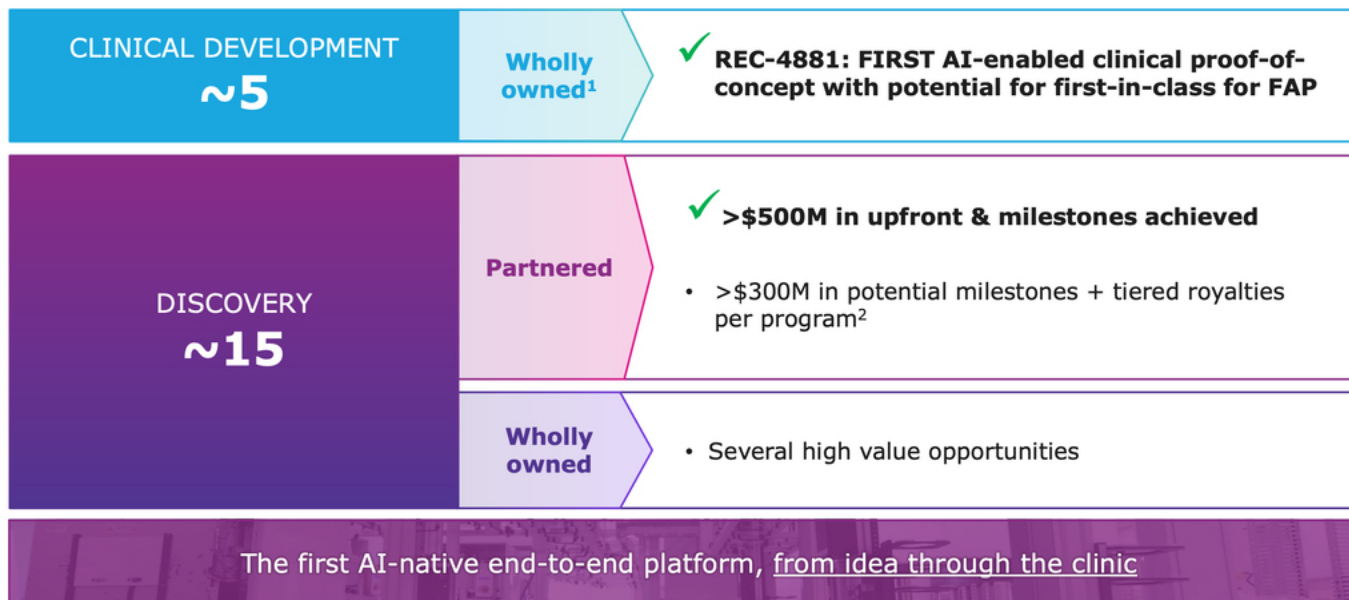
CLINICAL DEVELOPMENT
~5

Wholly owned$^1$

✓ REC-4881: FIRST AI-enabled clinical proof-of-concept with potential for first-in-class for FAP

DISCOVERY
~15

Partnered

✓ >$500M in upfront & milestones achieved

• >$300M in potential milestones + tiered royalties per program$^2$

Wholly owned

• Several high value opportunities

The first AI-native end-to-end platform, from idea through the clinic